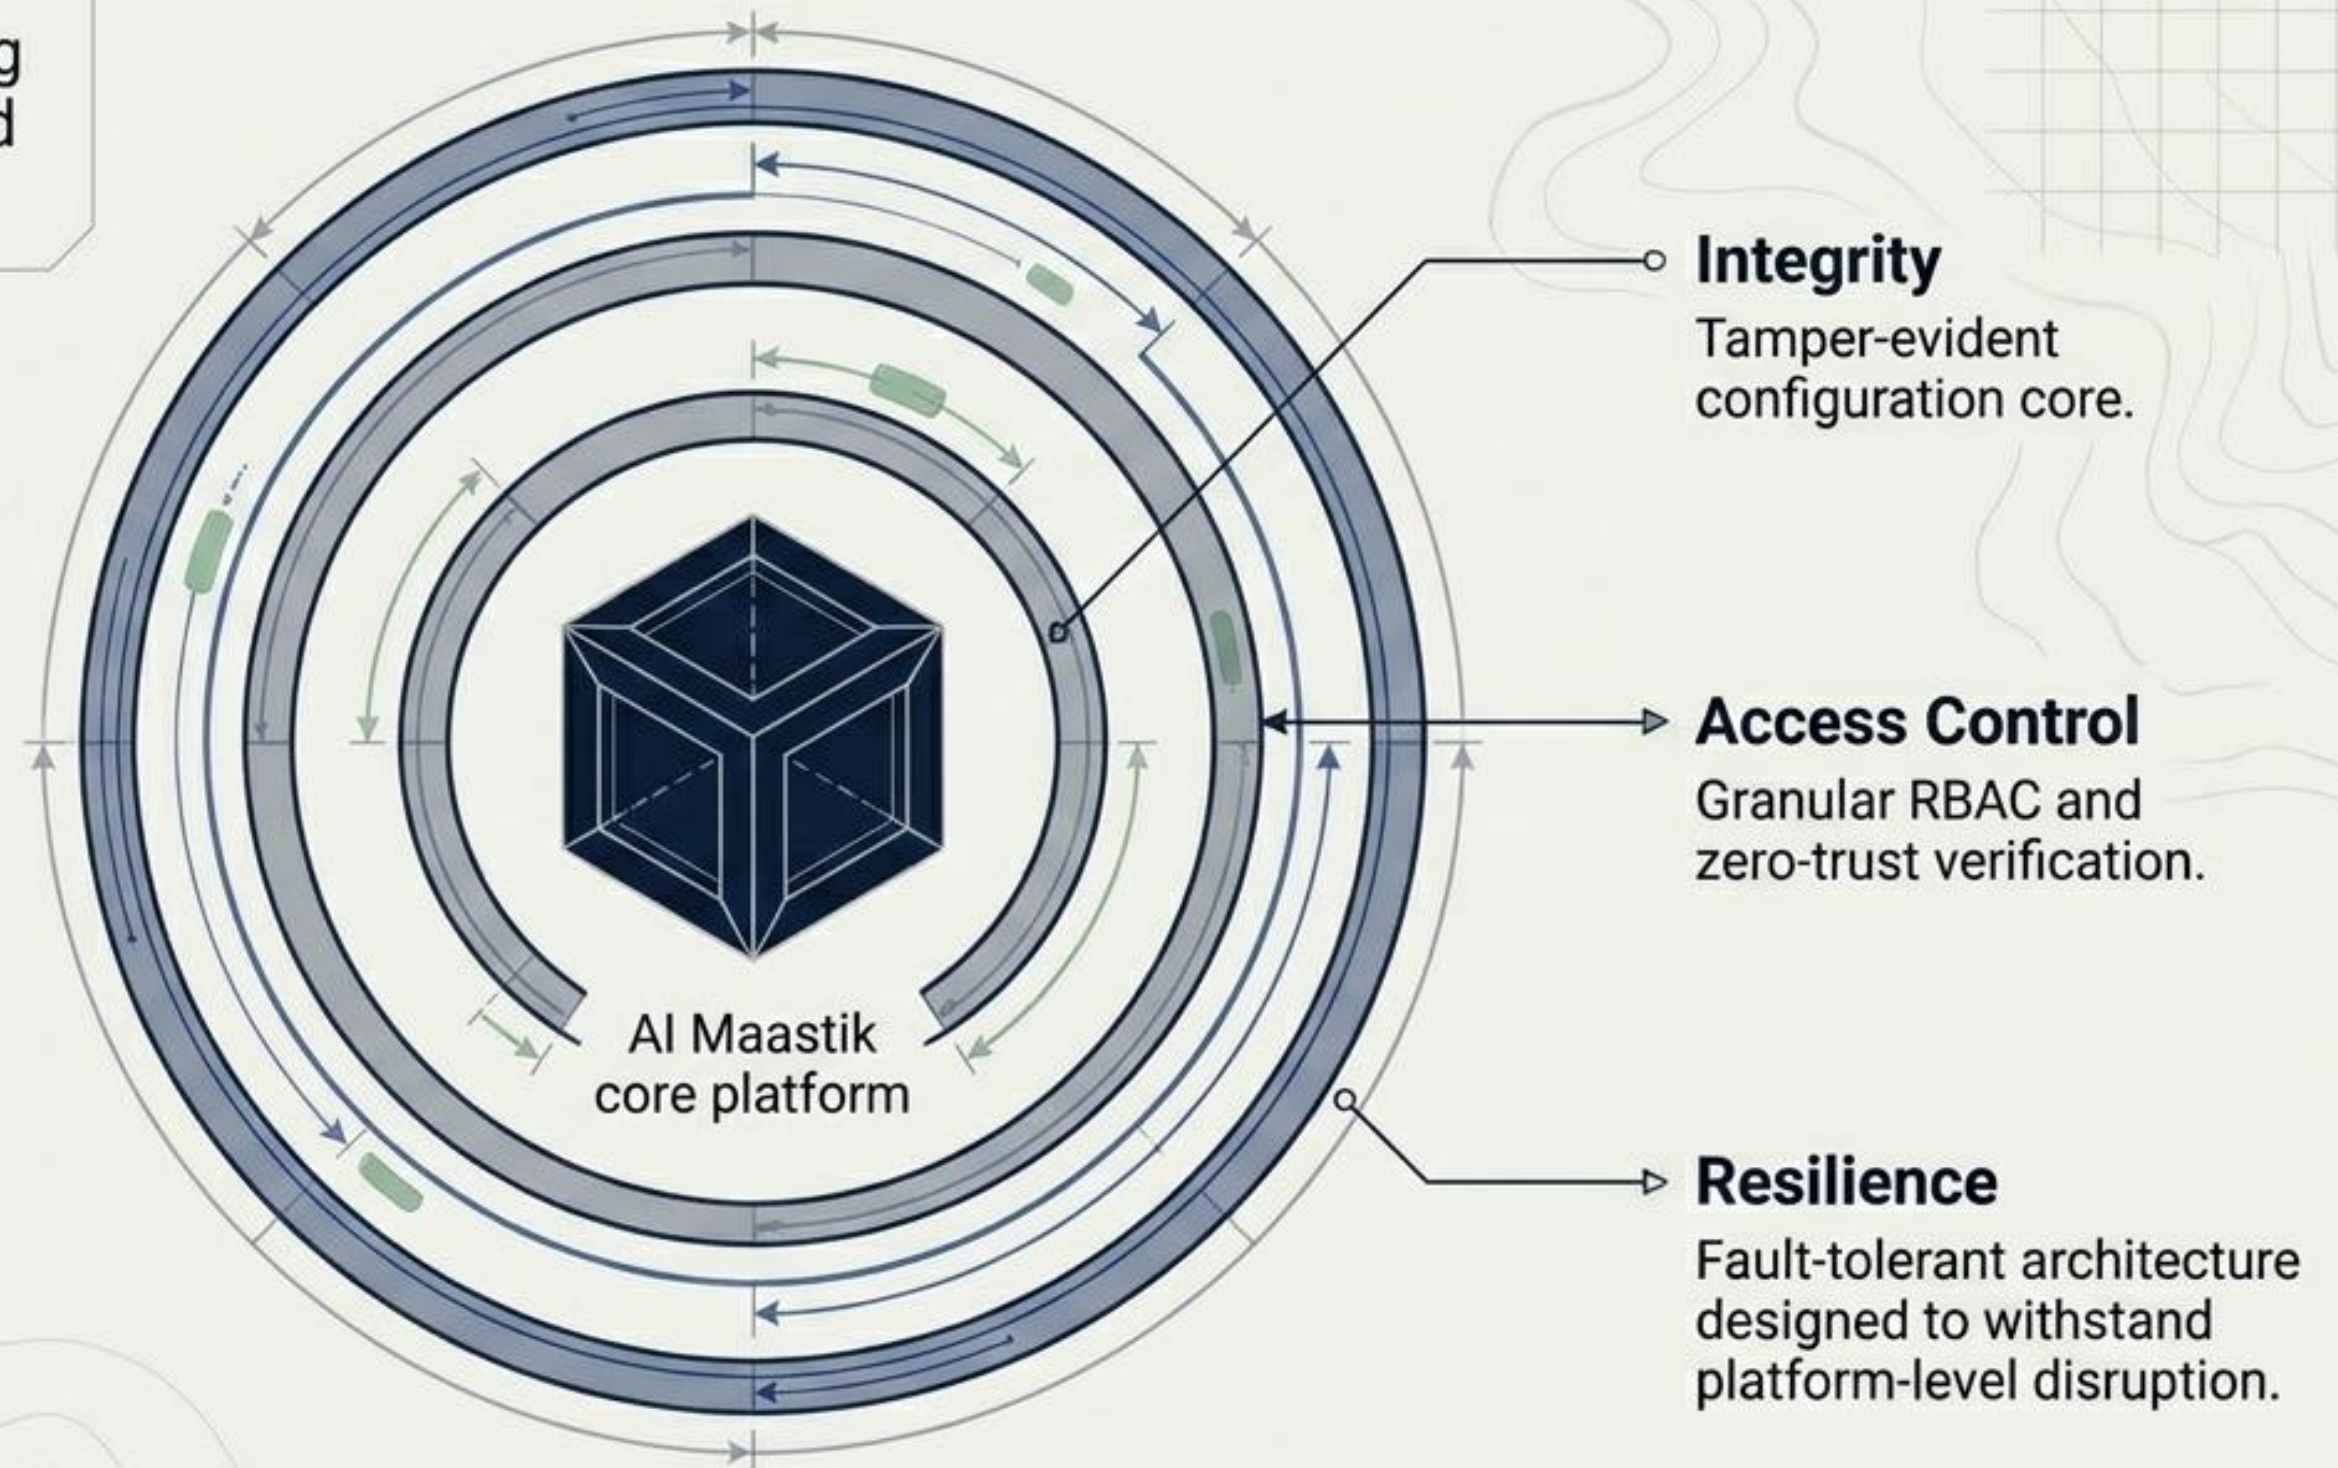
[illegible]g
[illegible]d

AI Maastik core platform

Integrity
Tamper-evident configuration core.

Access Control
Granular RBAC and zero-trust verification.

Resilience
Fault-tolerant architecture designed to withstand platform-level disruption.